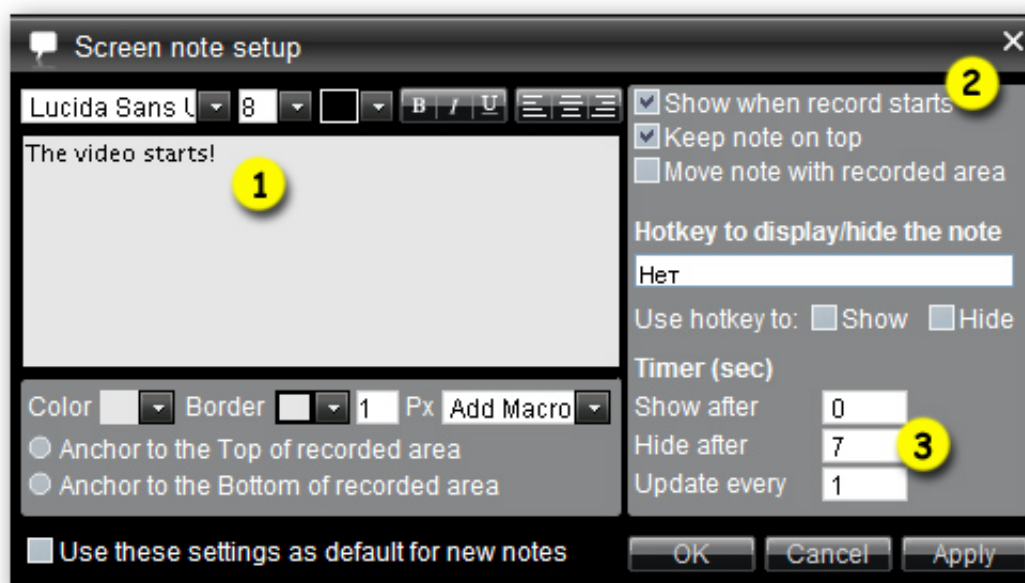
Screen note setup

Lucida Sans U 8 B I U

The video starts!

1

Color Border 1 Px Add Macro

Anchor to the Top of recorded area

Anchor to the Bottom of recorded area

Use these settings as default for new notes

2

Show when record starts

Keep note on top

Move note with recorded area

Hotkey to display/hide the note

Нет

Use hotkey to: Show Hide

Timer (sec)

Show after 0

Hide after 7

3

Update every 1

OK Cancel Apply